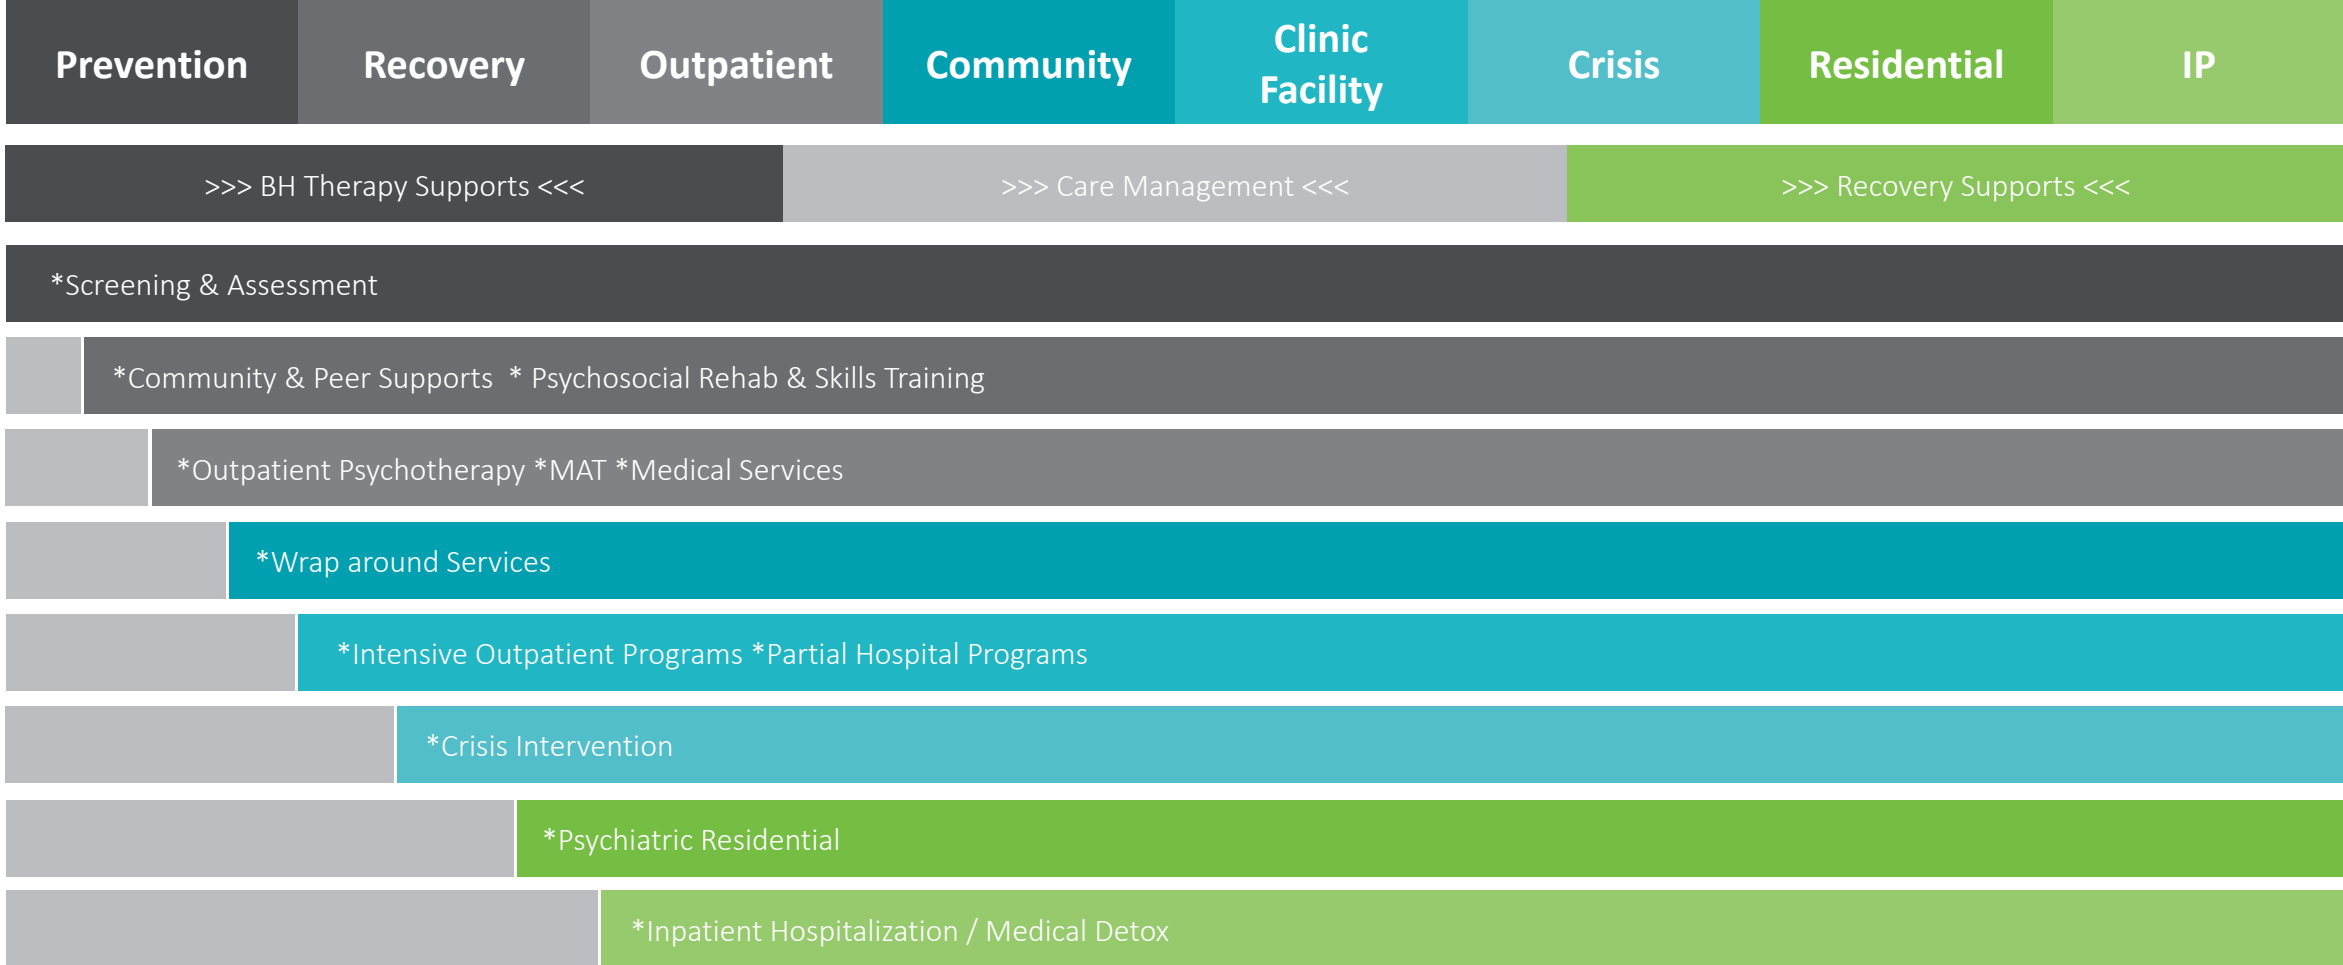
| Prevention | Recovery | Outpatient | Community | Clinic Facility | Crisis | Residential | IP |
|---|---|---|---|---|---|---|---|

>>> BH Therapy Supports <<<

>>> Care Management <<<

>>> Recovery Supports <<<

*Screening & Assessment

*Community & Peer Supports * Psychosocial Rehab & Skills Training

*Outpatient Psychotherapy *MAT *Medical Services

*Wrap around Services

*Intensive Outpatient Programs *Partial Hospital Programs

*Crisis Intervention

*Psychiatric Residential

*Inpatient Hospitalization / Medical Detox